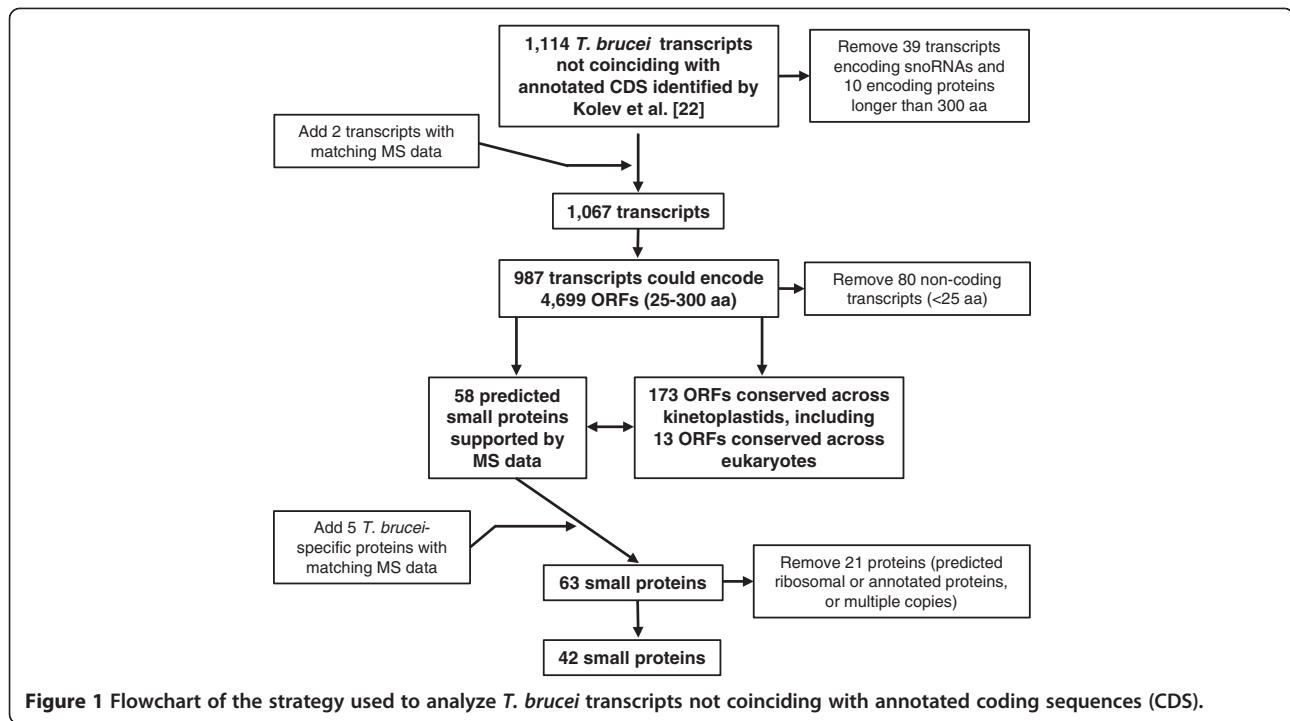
1,114 T. brucei transcripts not coinciding with annotated CDS identified by Kolev et al. [22]

Remove 39 transcripts encoding snoRNAs and 10 encoding proteins longer than 300 aa

Add 2 transcripts with matching MS data

1,067 transcripts

987 transcripts could encode 4,699 ORFs (25-300 aa)

Remove 80 non-coding transcripts (<25 aa)

58 predicted small proteins supported by MS data

173 ORFs conserved across kinetoplastids, including 13 ORFs conserved across eukaryotes

Add 5 T. brucei-specific proteins with matching MS data

63 small proteins

Remove 21 proteins (predicted ribosomal or annotated proteins, or multiple copies)

42 small proteins

Figure 1 Flowchart of the strategy used to analyze T. brucei transcripts not coinciding with annotated coding sequences (CDS).